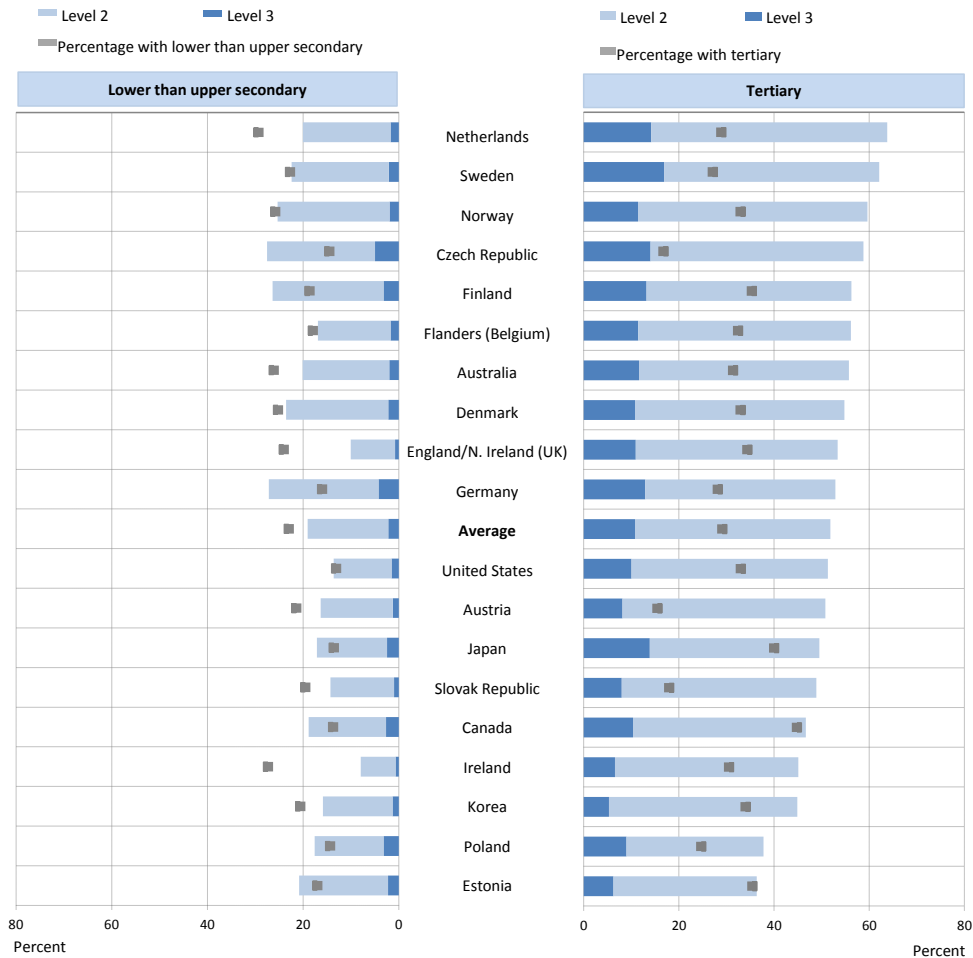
Level 2 Level 3
Percentage with lower than upper secondary

Level 2 Level 3
Percentage with tertiary

Lower than upper secondary

Tertiary

Netherlands
Sweden
Norway
Czech Republic
Finland
Flanders (Belgium)
Australia
Denmark
England/N. Ireland (UK)
Germany
**Average**
United States
Austria
Japan
Slovak Republic
Canada
Ireland
Korea
Poland
Estonia

80 60 40 20 0
Percent

0 20 40 60 80
Percent